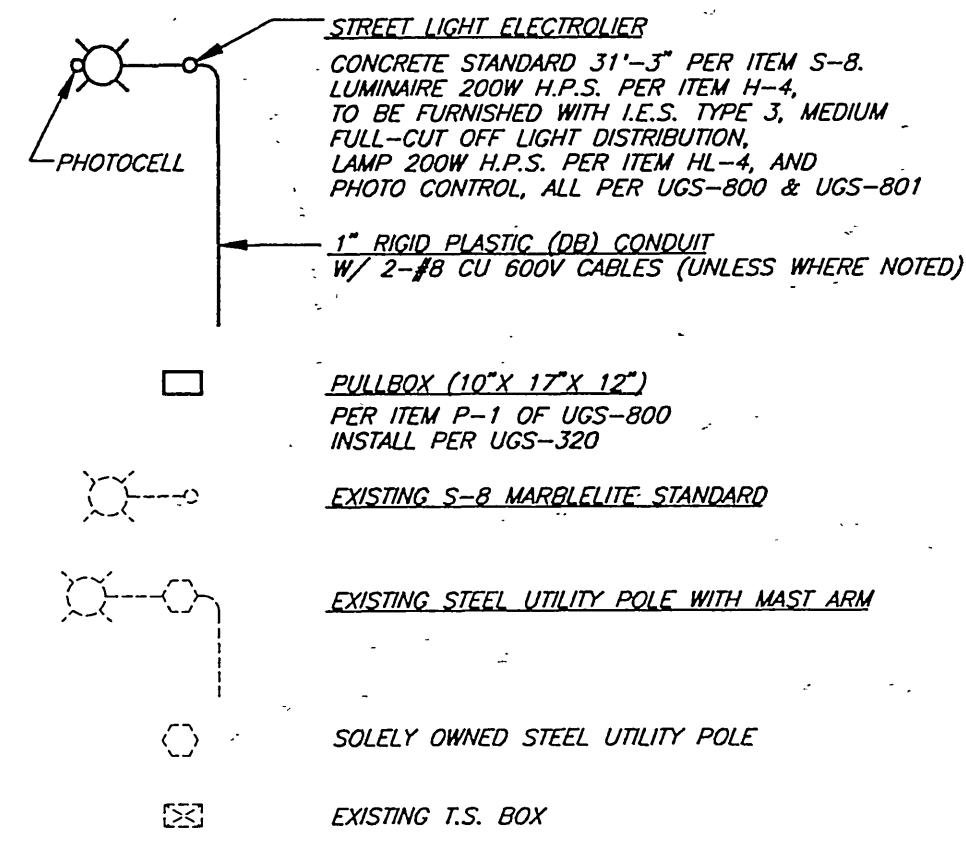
PHOTOCELL

STREET LIGHT ELECTROLIER
CONCRETE STANDARD 31'-3" PER ITEM S-8.
LUMINAIRE 200W H.P.S. PER ITEM H-4,
TO BE FURNISHED WITH I.E.S. TYPE 3, MEDIUM
FULL-CUT OFF LIGHT DISTRIBUTION,
LAMP 200W H.P.S. PER ITEM HL-4, AND
PHOTO CONTROL, ALL PER UGS-800 & UGS-801

1" RIGID PLASTIC (DB) CONDUIT
W/ 2-#8 CU 600V CABLES (UNLESS WHERE NOTED)

PULLBOX (10"X 17"X 12")
PER ITEM P-1 OF UGS-800
INSTALL PER UGS-320

EXISTING S-8 MARBLELITE STANDARD

EXISTING STEEL UTILITY POLE WITH MAST ARM

SOLELY OWNED STEEL UTILITY POLE

EXISTING T.S. BOX